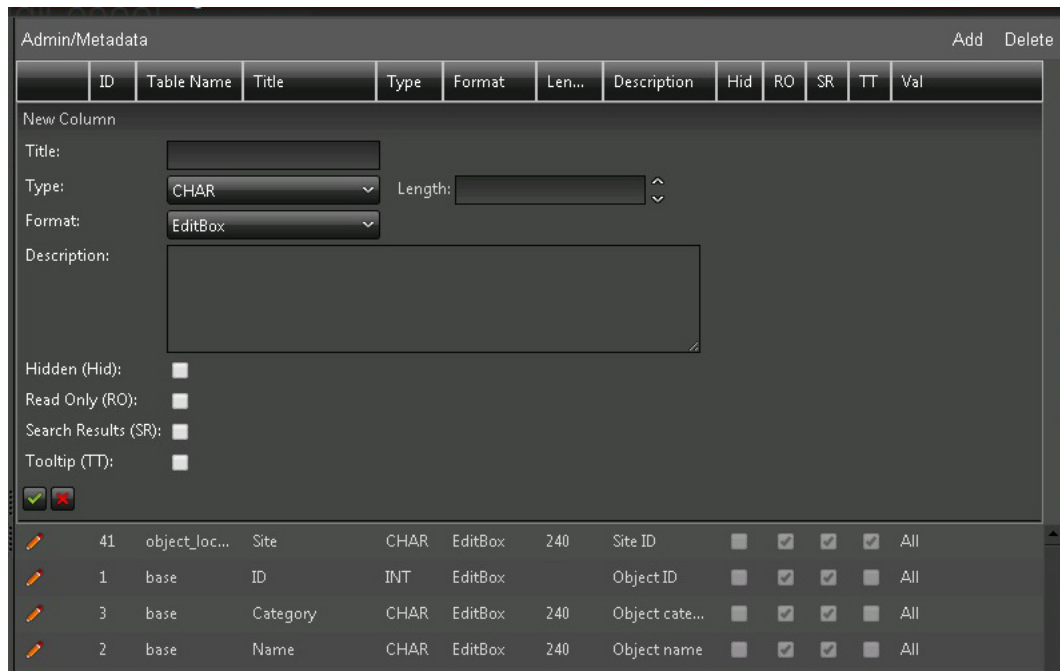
Admin/Metadata

Add Delete

| | ID | Table Name | Title | Type | Format | Len... | Description | Hid | RO | SR | TT | Val |
|---|---|---|---|---|---|---|---|---|---|---|---|---|

New Column

Title:

Type: CHAR Length:

Format: EditBox

Description:

Hidden (Hid):

Read Only (RO):

Search Results (SR):

Tooltip (TT):

| | ID | Table Name | Title | Type | Format | Len... | Description | Hid | RO | SR | TT | Val |
|---|---|---|---|---|---|---|---|---|---|---|---|---|
| | 41 | object_loc... | Site | CHAR | EditBox | 240 | Site ID | | | | | All |
| | 1 | base | ID | INT | EditBox | | Object ID | | | | | All |
| | 3 | base | Category | CHAR | EditBox | 240 | Object cate... | | | | | All |
| | 2 | base | Name | CHAR | EditBox | 240 | Object name | | | | | All |